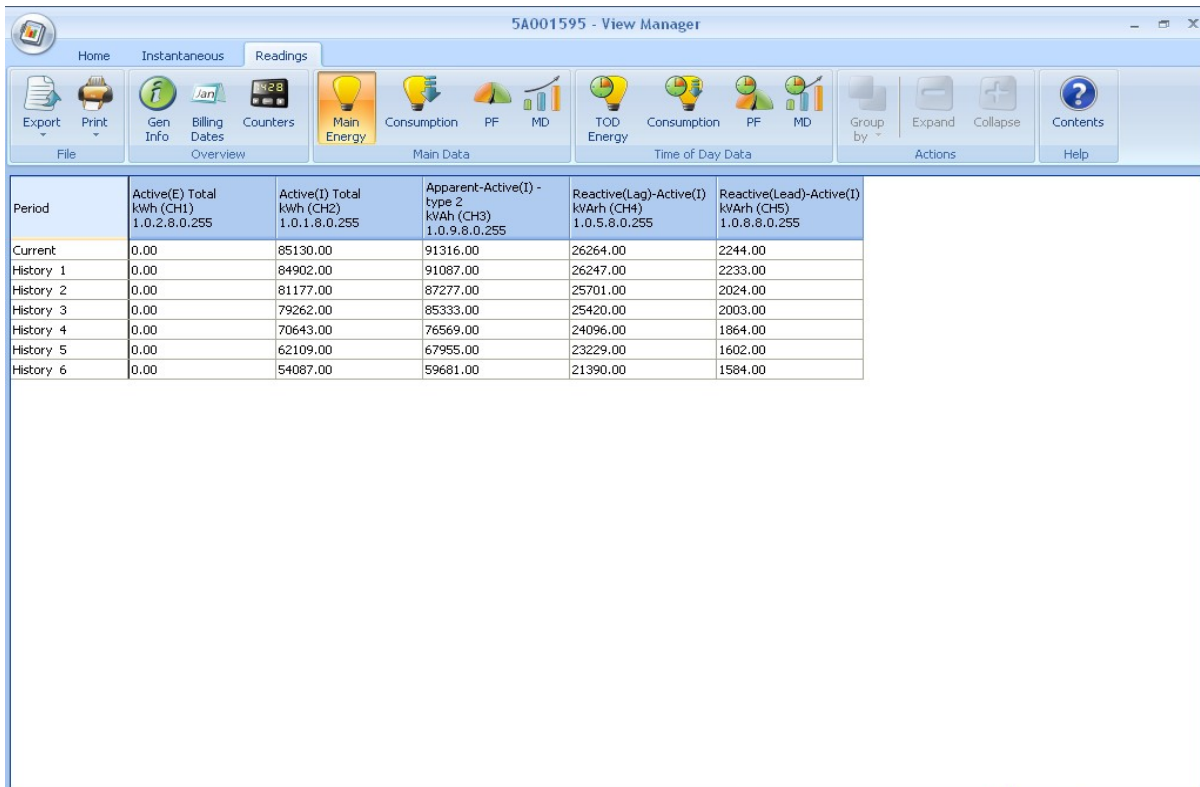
5A001595 - View Manager

Home Instantaneous Readings

Export Print
File

Jan 428
Gen Info Billing Dates Counters
Overview

Main Energy Consumption PF MD
Main Data

TOD Energy Consumption PF MD
Time of Day Data

Group by Expand Collapse
Actions

Contents
Help

| Period | Active(E) Total kWh (CH1) 1.0.2.8.0.255 | Active(I) Total kWh (CH2) 1.0.1.8.0.255 | Apparent-Active(I) - type 2 kVAh (CH3) 1.0.9.8.0.255 | Reactive(Lag)-Active(I) kVArh (CH4) 1.0.5.8.0.255 | Reactive(Lead)-Active(I) kVArh (CH5) 1.0.8.8.0.255 |
|---|---|---|---|---|---|
| Current | 0.00 | 85130.00 | 91316.00 | 26264.00 | 2244.00 |
| History 1 | 0.00 | 84902.00 | 91087.00 | 26247.00 | 2233.00 |
| History 2 | 0.00 | 81177.00 | 87277.00 | 25701.00 | 2024.00 |
| History 3 | 0.00 | 79262.00 | 85333.00 | 25420.00 | 2003.00 |
| History 4 | 0.00 | 70643.00 | 76569.00 | 24096.00 | 1864.00 |
| History 5 | 0.00 | 62109.00 | 67955.00 | 23229.00 | 1602.00 |
| History 6 | 0.00 | 54087.00 | 59681.00 | 21390.00 | 1584.00 |